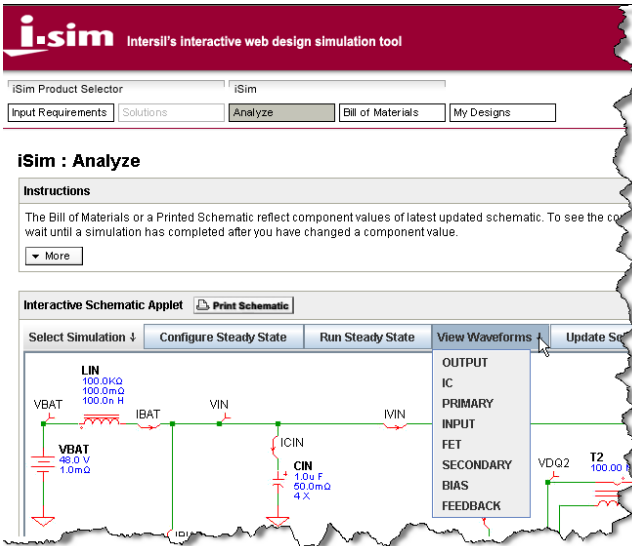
i-sim Intersil's interactive web design simulation tool

iSim Product Selector
iSim
Input Requirements
Solutions
Analyze
Bill of Materials
My Designs

iSim : Analyze

Instructions

The Bill of Materials or a Printed Schematic reflect component values of latest updated schematic. To see the co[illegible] wait until a simulation has completed after you have changed a component value.

More

Interactive Schematic Applet
Print Schematic

Select Simulation ↓
Configure Steady State
Run Steady State
View Waveforms ↓
Update Se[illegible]

OUTPUT
IC
PRIMARY
INPUT
FET
SECONDARY
BIAS
FEEDBACK

LIN
100.0KΩ
100.0mΩ
100.0n H
VBAT
IBAT
VIN
IVIN
VBAT
48.0 V
1.0mΩ
ICIN
CIN
1.0u F
50.0mΩ
4 X
VDQ2
T2
100.00